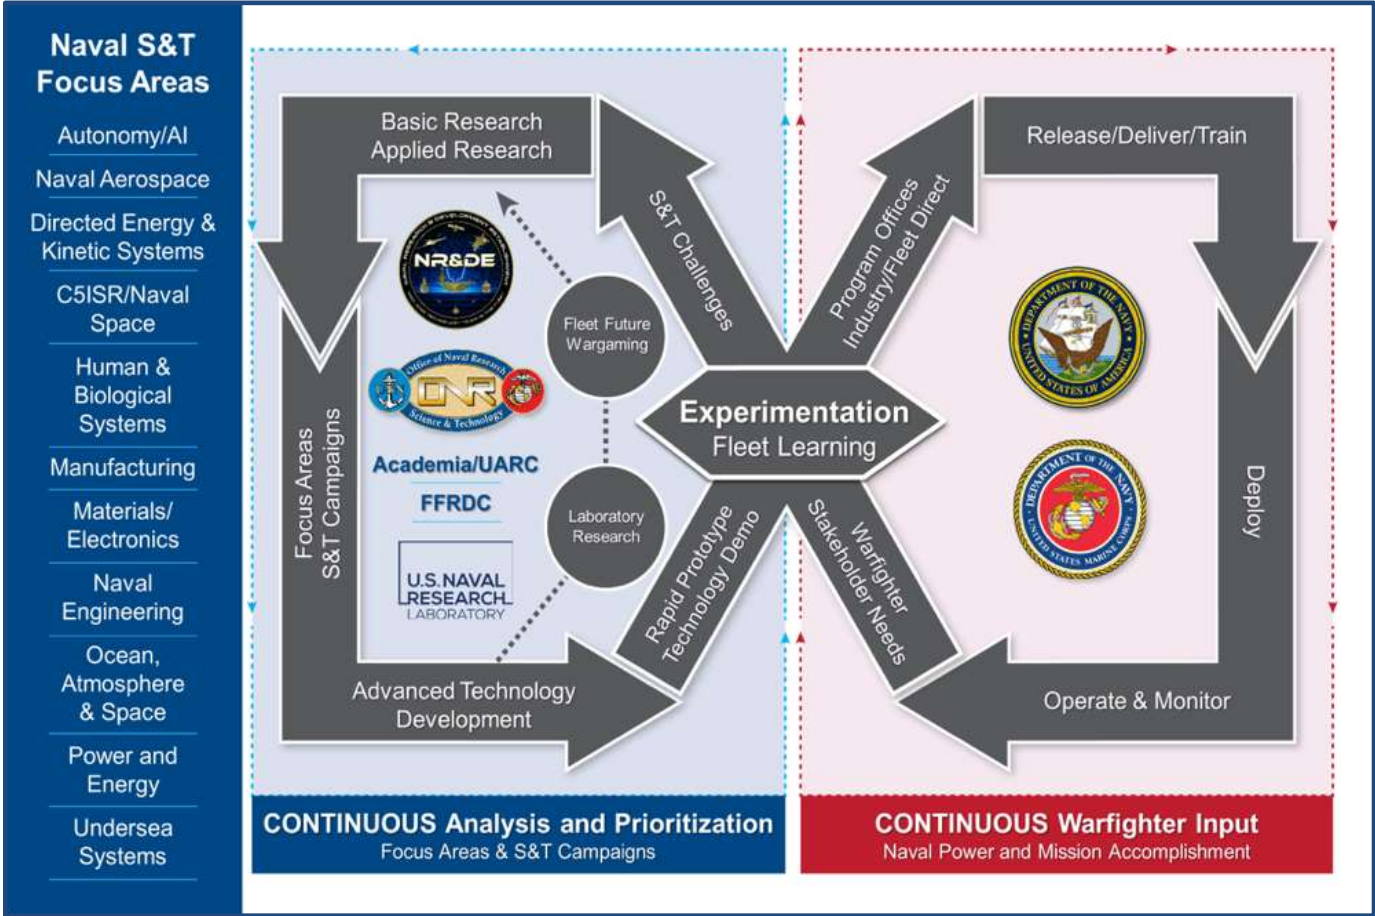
Naval S&T Focus Areas

Autonomy/AI

Naval Aerospace

Directed Energy & Kinetic Systems

C5ISR/Naval Space

Human & Biological Systems

Manufacturing

Materials/ Electronics

Naval Engineering

Ocean, Atmosphere & Space

Power and Energy

Undersea Systems

Basic Research
Applied Research

S&T Challenges

Program Offices
Industry/Fleet Direct

Release/Deliver/Train

NR&DE

Office of Naval Research
ONR
Science & Technology

Fleet Future Wargaming

Experimentation
Fleet Learning

Laboratory Research

Academia/UARC

FFRDC

U.S. NAVAL RESEARCH LABORATORY

Focus Areas
S&T Campaigns

DEPARTMENT OF THE NAVY
UNITED STATES OF AMERICA

DEPARTMENT OF THE NAVY
UNITED STATES MARINE CORPS

Deploy

Rapid Prototype
Technology Demo

Warfighter
Stakeholder Needs

Advanced Technology Development

Operate & Monitor

CONTINUOUS Analysis and Prioritization
Focus Areas & S&T Campaigns

CONTINUOUS Warfighter Input
Naval Power and Mission Accomplishment